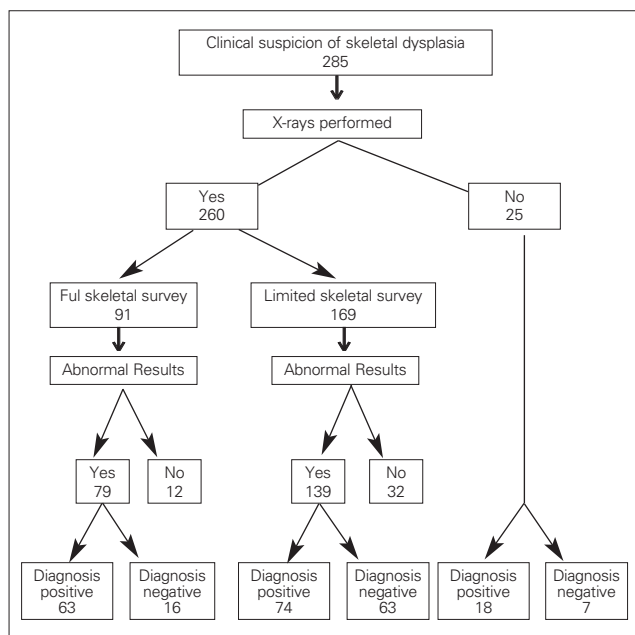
Clinical suspicion of skeletal dysplasia
285

X-rays performed

Yes
260

No
25

Ful skeletal survey
91

Limited skeletal survey
169

Abnormal Results

Abnormal Results

Yes
79

No
12

Yes
139

No
32

Diagnosis positive
63

Diagnosis negative
16

Diagnosis positive
74

Diagnosis negative
63

Diagnosis positive
18

Diagnosis negative
7